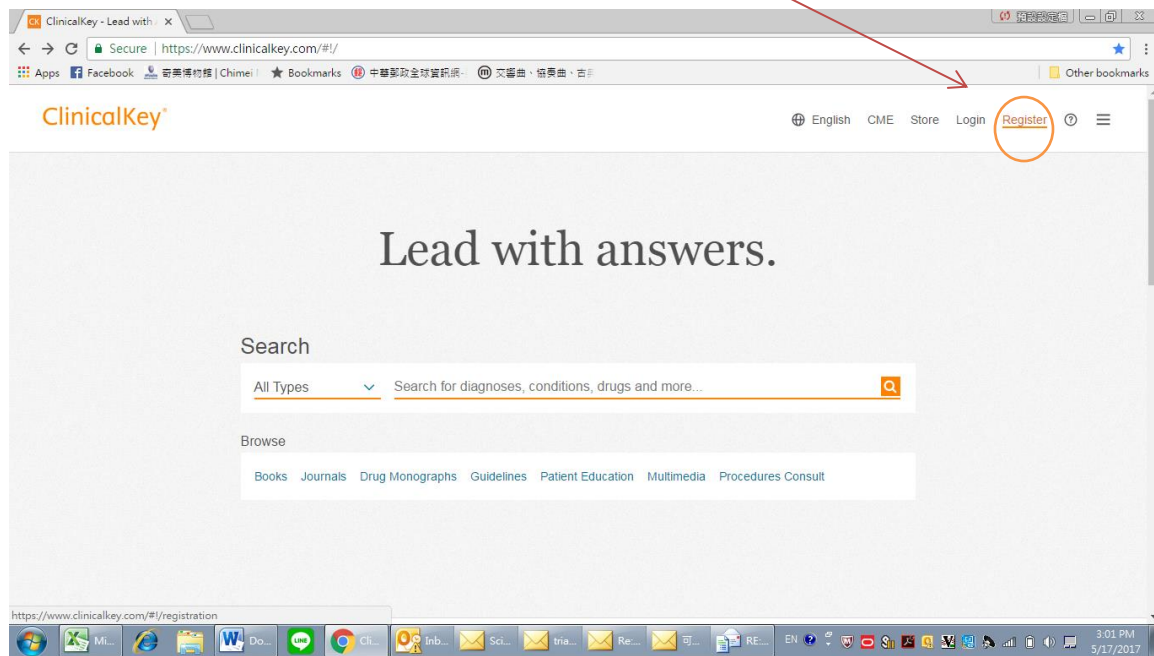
ClinicalKey - Lead with
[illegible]

Secure | https://www.clinicalkey.com/#!/

Apps Facebook 奇美博物館 | Chimei Bookmarks 中華郵政全球資訊網 交響曲、協奏曲、吉 Other bookmarks

ClinicalKey

English CME Store Login Register

Lead with answers.

Search

All Types

Search for diagnoses, conditions, drugs and more...

Browse

Books Journals Drug Monographs Guidelines Patient Education Multimedia Procedures Consult

https://www.clinicalkey.com/#!/registration

Mi... Do... Cli... Inb... Sci... tria... Re... 可... RE...

EN

3:01 PM
5/17/2017